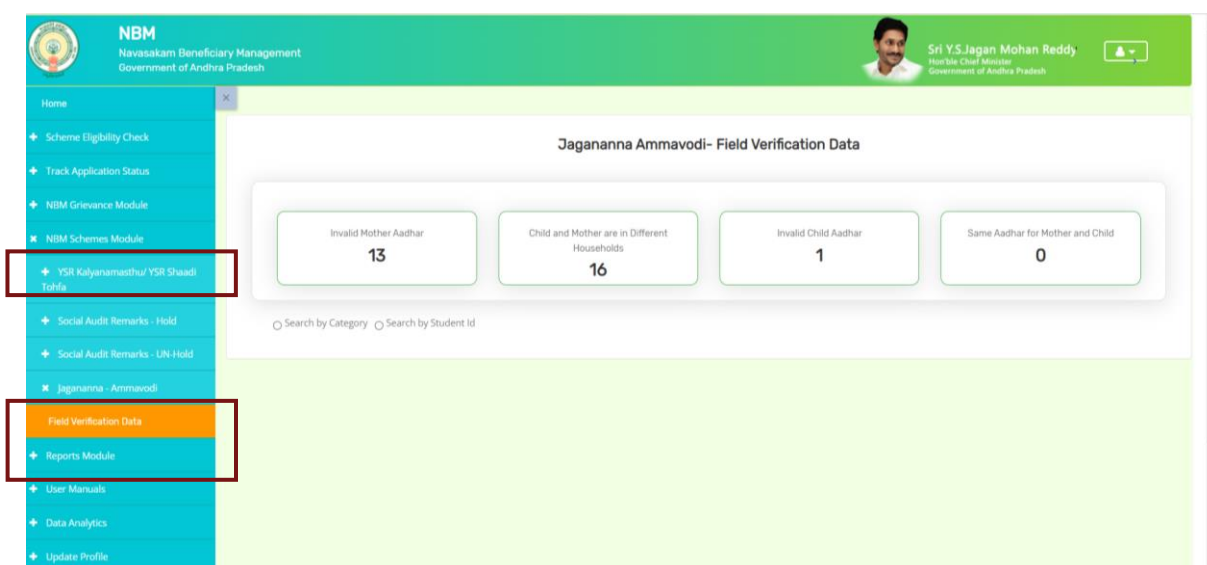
NBM
Navasakam Beneficiary Management
Government of Andhra Pradesh

Sri Y.S.Jagan Mohan Reddy
Hon'ble Chief Minister
Government of Andhra Pradesh

Home
+ Scheme Eligibility Check
+ Track Application Status
+ NBM Grievance Module
✖ NBM Schemes Module
+ YSR Kalyanamasthu/ YSR Shaadi Tohfa
+ Social Audit Remarks - Hold
+ Social Audit Remarks - UN-Hold
✖ Jagananna - Ammavodi
Field Verification Data
+ Reports Module
+ User Manuals
+ Data Analytics
+ Update Profile

×

Jagananna Ammavodi- Field Verification Data

Invalid Mother Aadhar
13

Child and Mother are in Different Households
16

Invalid Child Aadhar
1

Same Aadhar for Mother and Child
0

Search by Category Search by Student Id